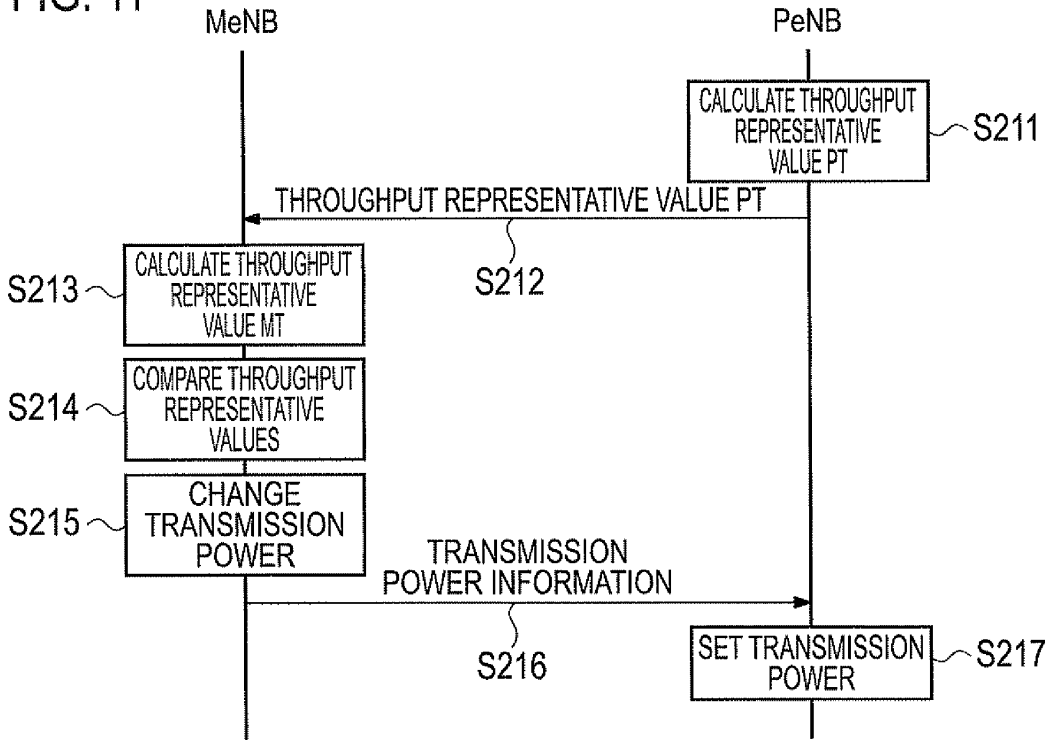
FIG. 11

MeNB

PeNB

CALCULATE THROUGHPUT REPRESENTATIVE VALUE PT

S211

THROUGHPUT REPRESENTATIVE VALUE PT

S212

S213

CALCULATE THROUGHPUT REPRESENTATIVE VALUE MT

S214

COMPARE THROUGHPUT REPRESENTATIVE VALUES

S215

CHANGE TRANSMISSION POWER

TRANSMISSION POWER INFORMATION

S216

SET TRANSMISSION POWER

S217